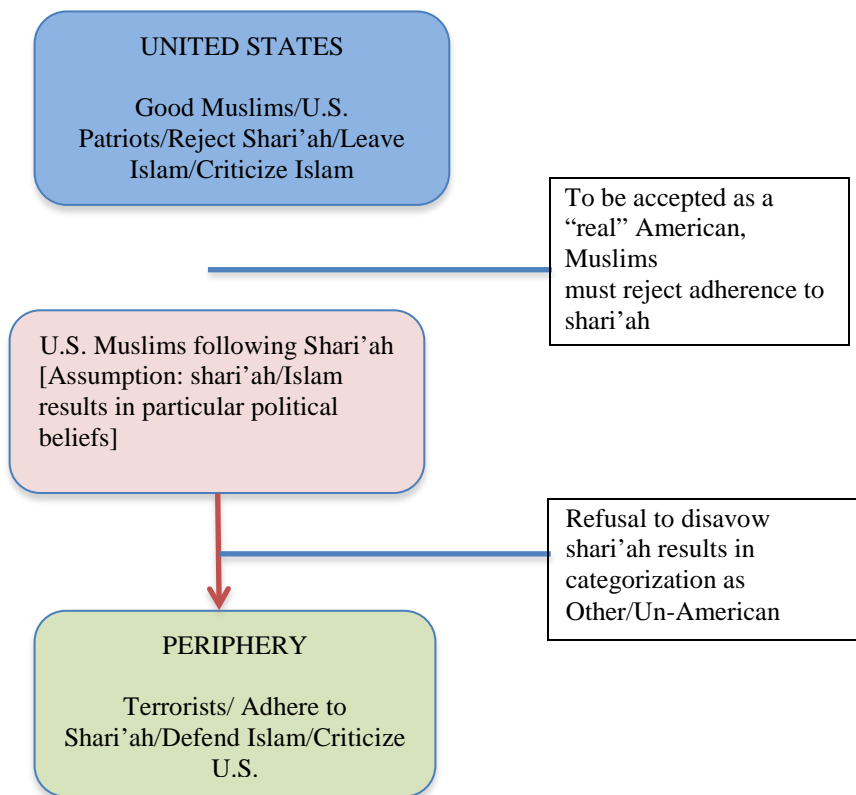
UNITED STATES

Good Muslims/U.S. Patriots/Reject Shari'ah/Leave Islam/Criticize Islam

To be accepted as a "real" American, Muslims must reject adherence to shari'ah

U.S. Muslims following Shari'ah [Assumption: shari'ah/Islam results in particular political beliefs]

Refusal to disavow shari'ah results in categorization as Other/Un-American

PERIPHERY

Terrorists/ Adhere to Shari'ah/Defend Islam/Criticize U.S.